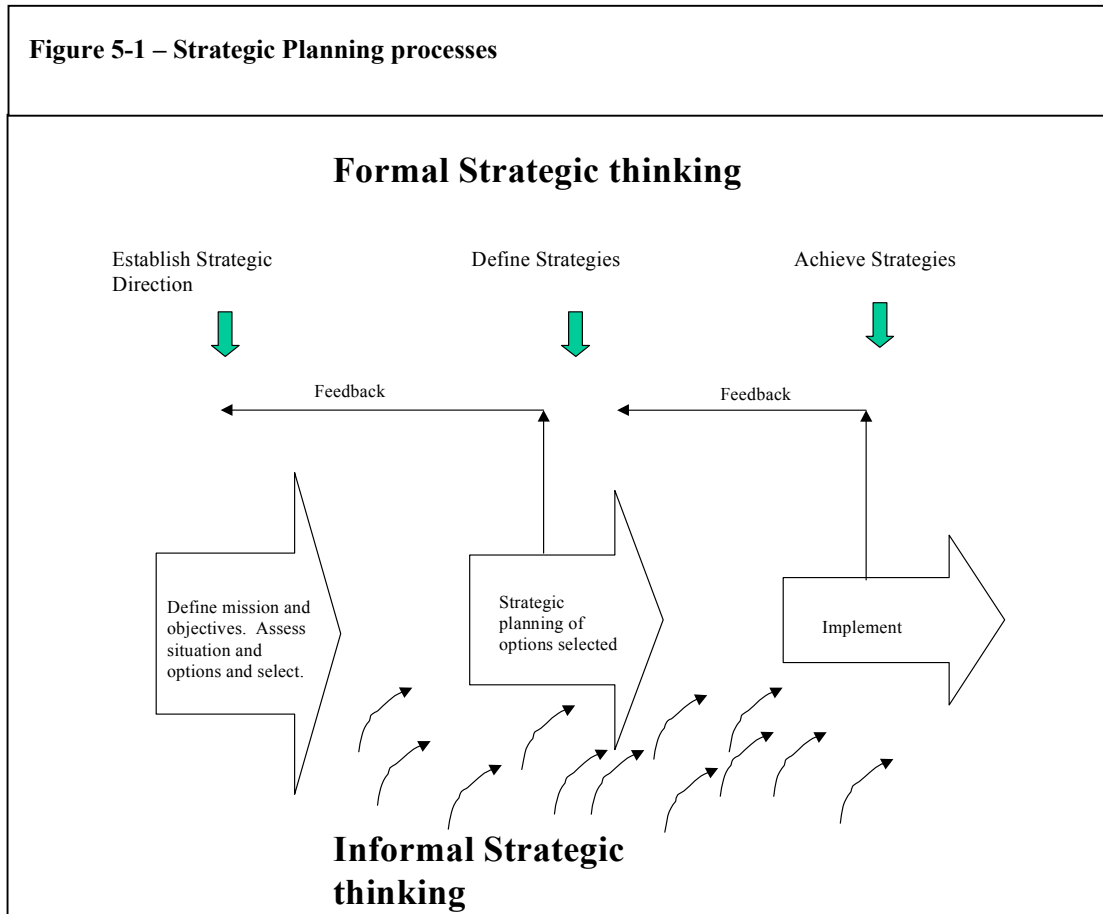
**Figure 5-1 – Strategic Planning processes**

Formal Strategic thinking

Establish Strategic Direction

Define Strategies

Achieve Strategies

Feedback

Feedback

Define mission and objectives. Assess situation and options and select.

Strategic planning of options selected

Implement

Informal Strategic thinking